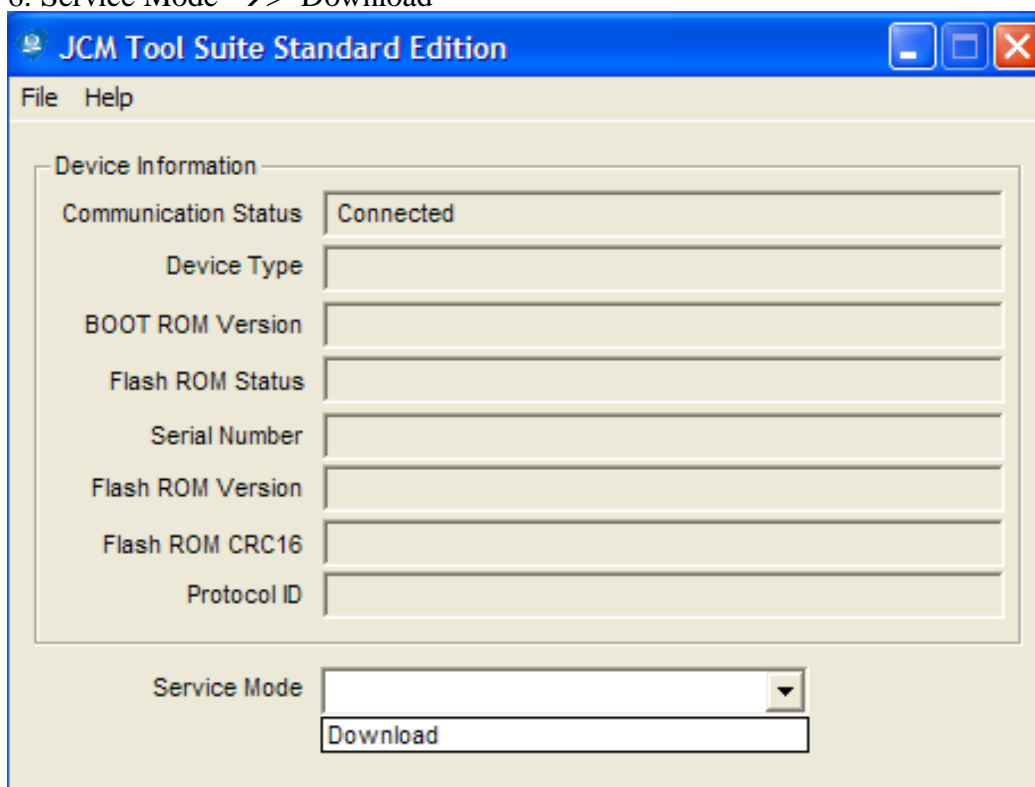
6. Service Mode → Download

JCM Tool Suite Standard Edition

File Help

Device Information

Communication Status Connected

Device Type

BOOT ROM Version

Flash ROM Status

Serial Number

Flash ROM Version

Flash ROM CRC16

Protocol ID

Service Mode

Download